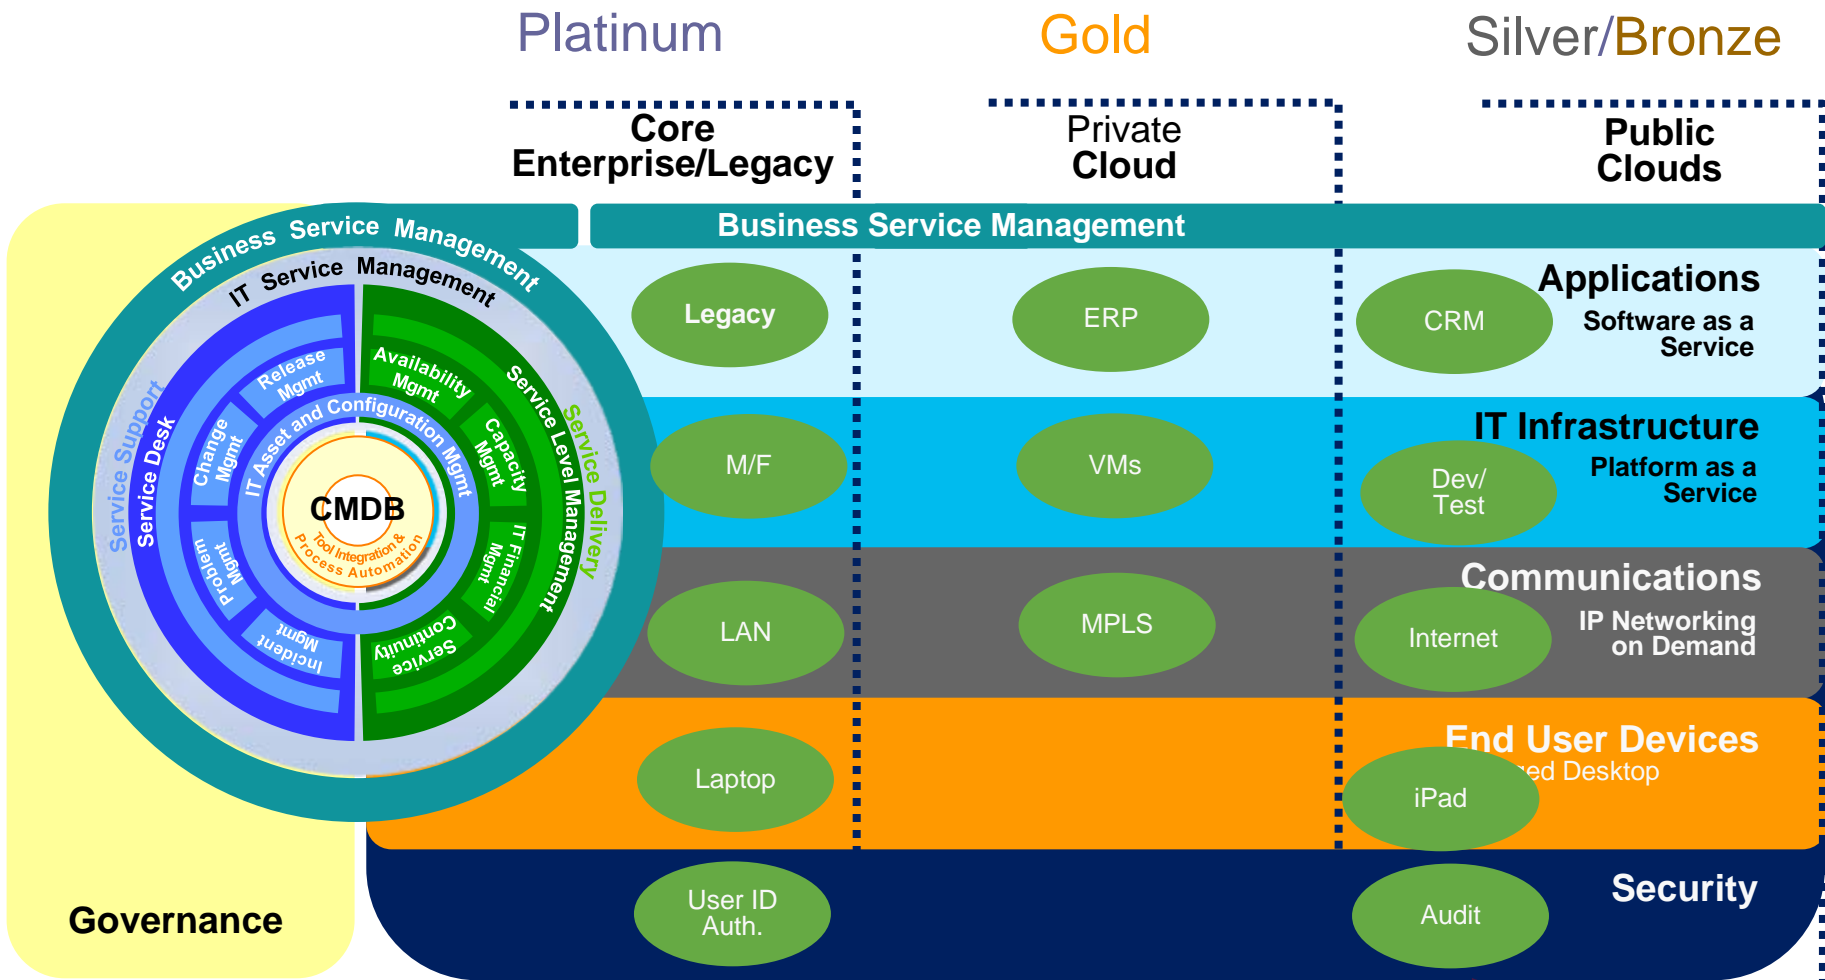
Platinum

Gold

Silver/Bronze

Core Enterprise/Legacy

Private Cloud

Public Clouds

Business Service Management

IT Service Management

Service Support

Service Desk

Release Mgmt

Change Mgmt

IT Asset and Configuration Mgmt

Problem Mgmt

Incident Mgmt

Availability Mgmt

Capacity Mgmt

Service Level Management

Service Delivery

IT Financial Mgmt

Service Continuity

CMDB

Tool Integration & Process Automation

Business Service Management

Legacy

ERP

CRM

Applications

Software as a Service

M/F

VMs

IT Infrastructure

Dev/ Test

Platform as a Service

LAN

MPLS

Communications

Internet

IP Networking on Demand

Laptop

End User Devices

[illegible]ed Desktop

iPad

Governance

User ID Auth.

Audit

Security